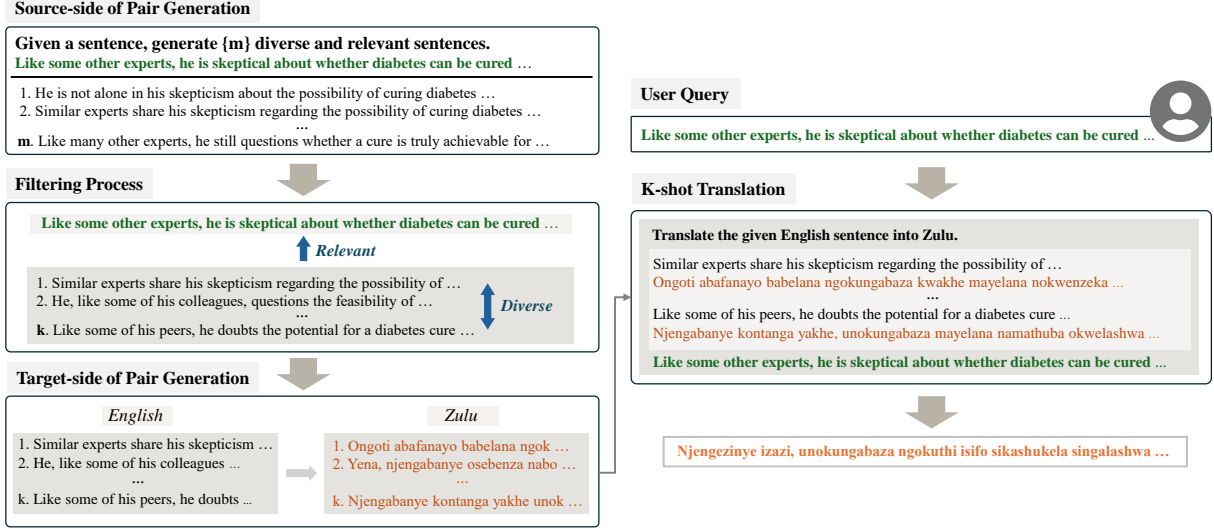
Source-side of Pair Generation

Given a sentence, generate {m} diverse and relevant sentences.
Like some other experts, he is skeptical about whether diabetes can be cured …

1. He is not alone in his skepticism about the possibility of curing diabetes …
2. Similar experts share his skepticism regarding the possibility of curing diabetes …
…
m. Like many other experts, he still questions whether a cure is truly achievable for …

Filtering Process

Like some other experts, he is skeptical about whether diabetes can be cured …

Relevant

1. Similar experts share his skepticism regarding the possibility of …
2. He, like some of his colleagues, questions the feasibility of …
…
k. Like some of his peers, he doubts the potential for a diabetes cure …

Diverse

Target-side of Pair Generation

English

1. Similar experts share his skepticism …
2. He, like some of his colleagues …
…
k. Like some of his peers, he doubts …

Zulu

1. Ongoti abafanayo babelana ngok …
2. Yena, njengabanye osebenza nabo …
…
k. Njengabanye kontanga yakhe unok …

User Query

Like some other experts, he is skeptical about whether diabetes can be cured …

K-shot Translation

Translate the given English sentence into Zulu.

Similar experts share his skepticism regarding the possibility of …
Ongoti abafanayo babelana ngokungabaza kwakhe mayelana nokwenzeka …
…
Like some of his peers, he doubts the potential for a diabetes cure …
Njengabanye kontanga yakhe, unokungabaza mayelana namathuba okwelashwa …

Like some other experts, he is skeptical about whether diabetes can be cured …

Njengezinye izazi, unokungabaza ngokuthi isifo sikashukela singalashwa …